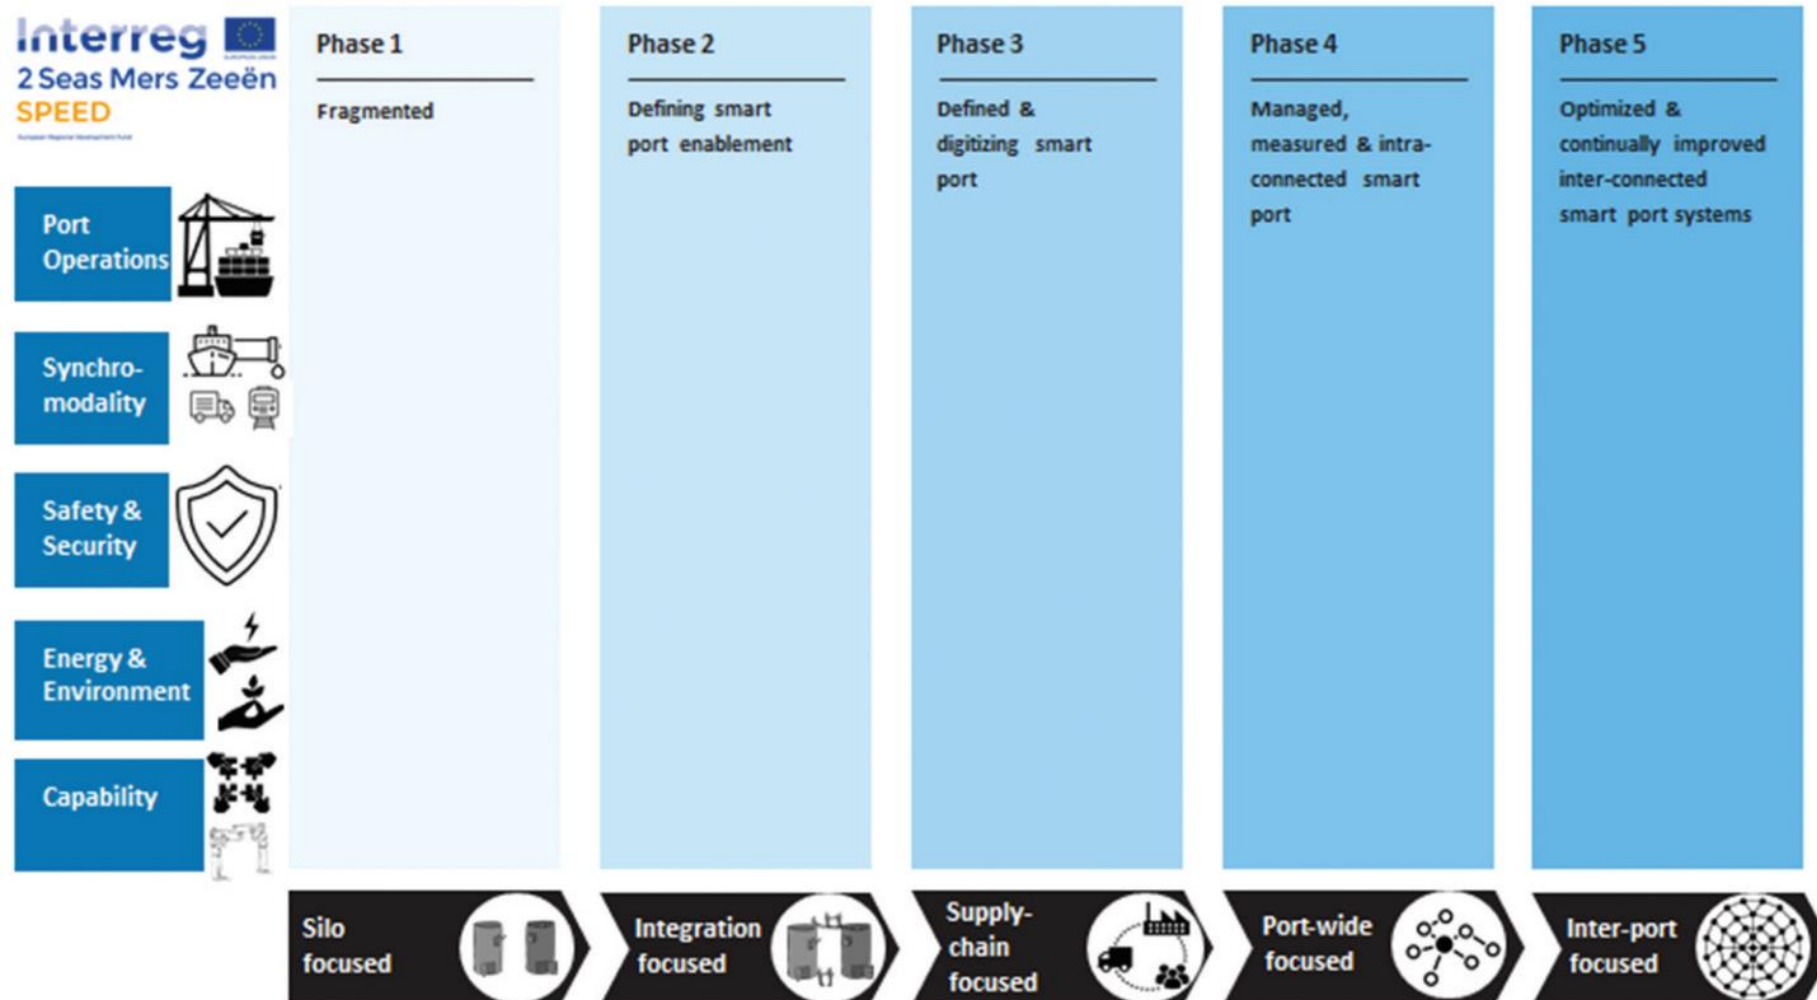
Interreg
2 Seas Mers Zeeën
SPEED

Port Operations

Synchro-modality

Safety & Security

Energy & Environment

Capability

Phase 1

Fragmented

Phase 2

Defining smart port enablement

Phase 3

Defined & digitizing smart port

Phase 4

Managed, measured & intra-connected smart port

Phase 5

Optimized & continually improved inter-connected smart port systems

Silo focused

Integration focused

Supply-chain focused

Port-wide focused

Inter-port focused